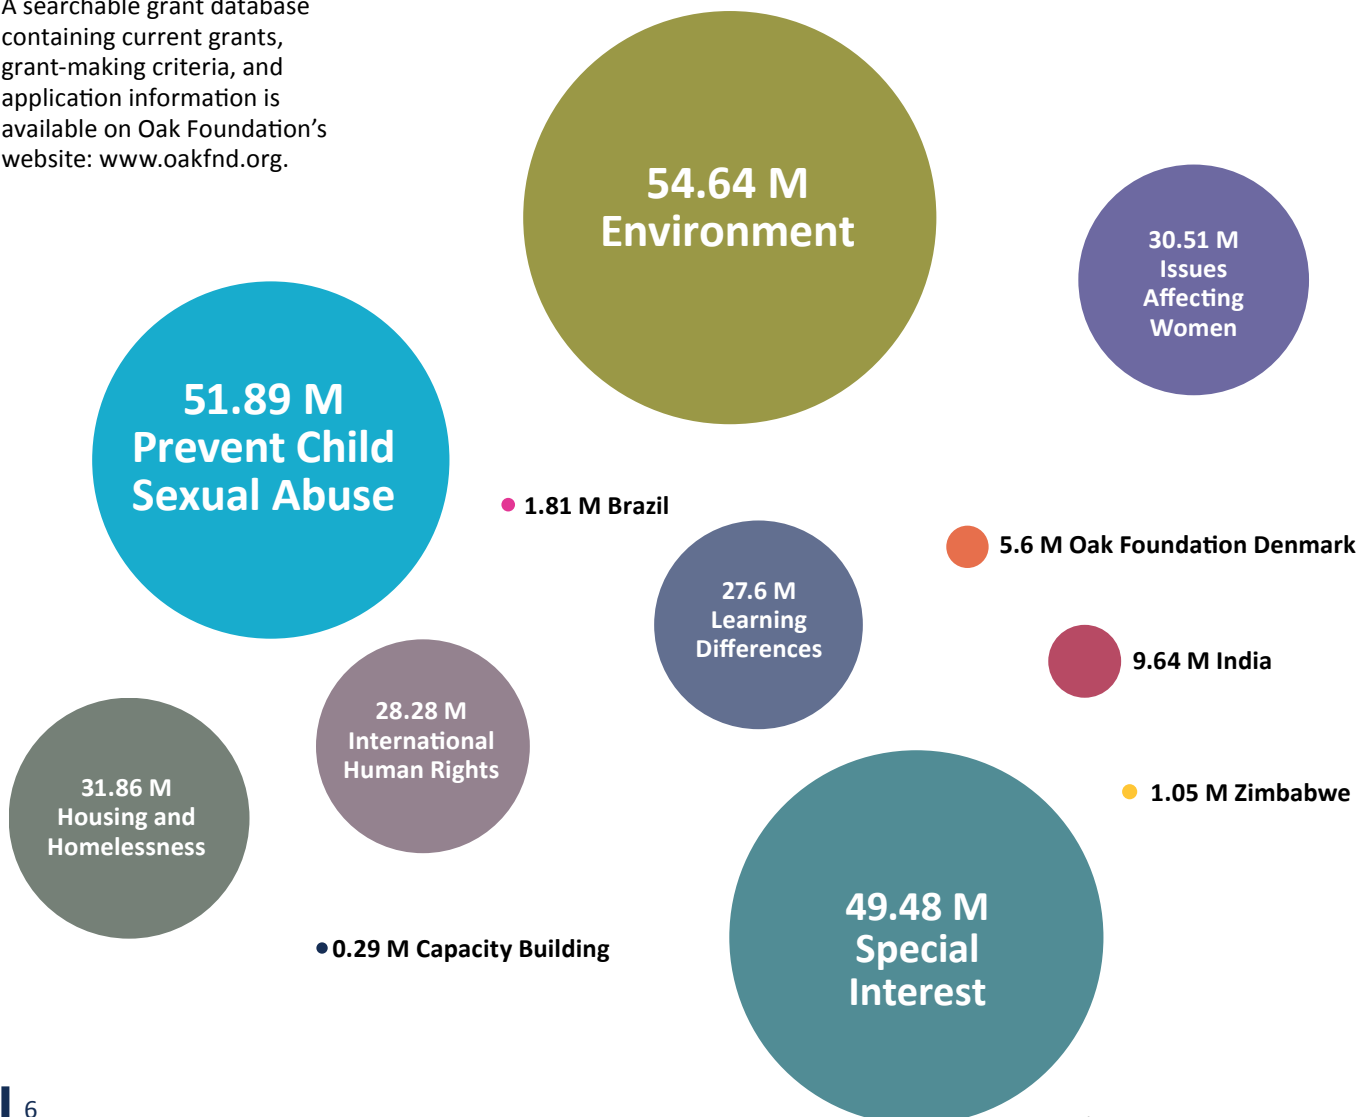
A searchable grant database containing current grants, grant-making criteria, and application information is available on Oak Foundation’s website: www.oakfnd.org.

54.64 M
Environment

30.51 M
Issues
Affecting
Women

51.89 M
Prevent Child
Sexual Abuse

1.81 M Brazil

27.6 M
Learning
Differences

5.6 M Oak Foundation Denmark

9.64 M India

28.28 M
International
Human Rights

31.86 M
Housing and
Homelessness

1.05 M Zimbabwe

49.48 M
Special
Interest

0.29 M Capacity Building

6